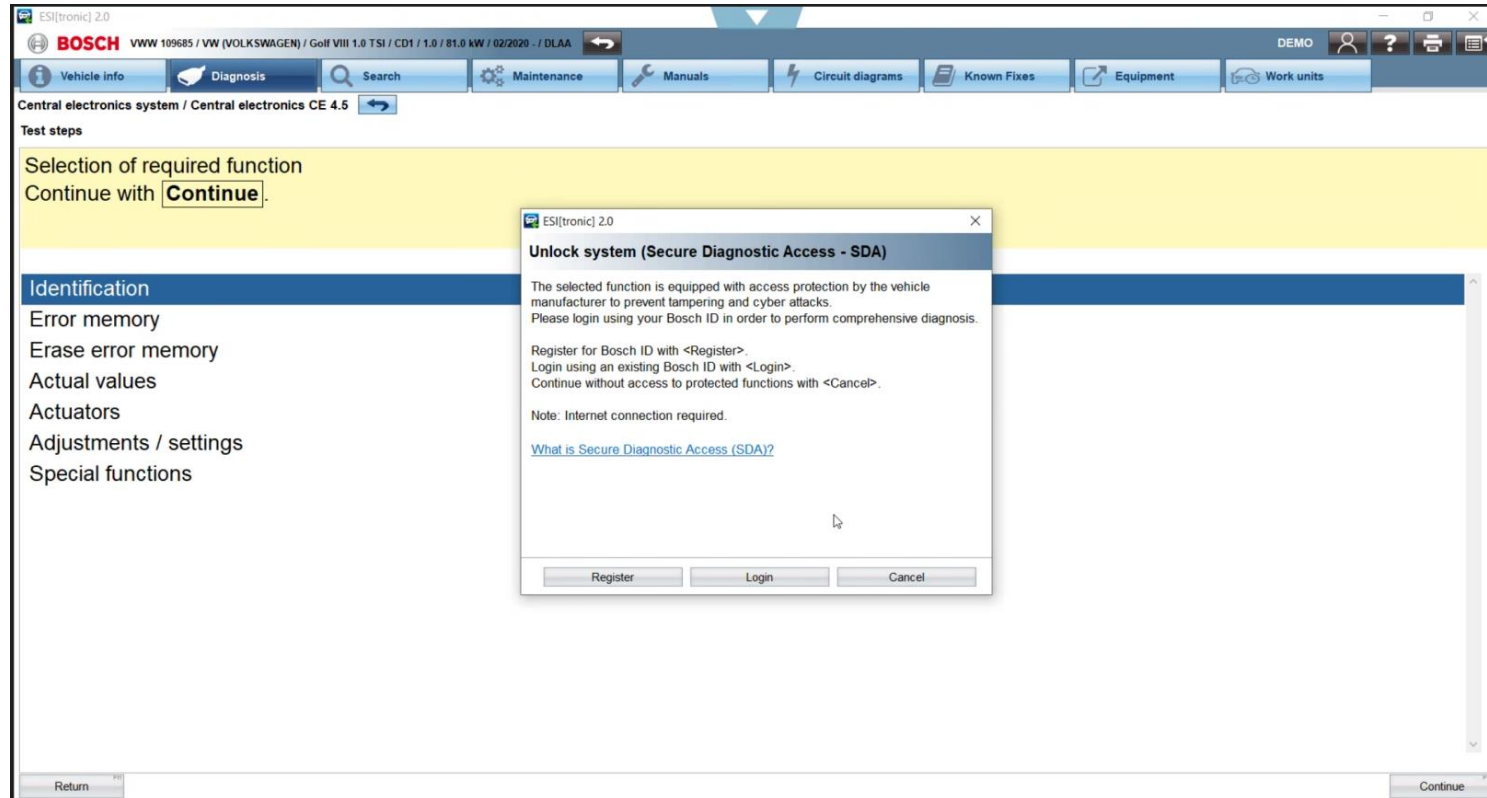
ESI[tronic] 2.0

BOSCH VWW 109685 / VW (VOLKSWAGEN) / Golf VIII 1.0 TSI / CD1 / 1.0 / 81.0 kW / 02/2020 - / DLAA

DEMO

Vehicle info
Diagnosis
Search
Maintenance
Manuals
Circuit diagrams
Known Fixes
Equipment
Work units

Central electronics system / Central electronics CE 4.5

Test steps

Selection of required function
Continue with Continue.

Identification
Error memory
Erase error memory
Actual values
Actuators
Adjustments / settings
Special functions

ESI[tronic] 2.0

Unlock system (Secure Diagnostic Access - SDA)

The selected function is equipped with access protection by the vehicle manufacturer to prevent tampering and cyber attacks.
Please login using your Bosch ID in order to perform comprehensive diagnosis.

Register for Bosch ID with <Register>.
Login using an existing Bosch ID with <Login>.
Continue without access to protected functions with <Cancel>.

Note: Internet connection required.

What is Secure Diagnostic Access (SDA)?

Register
Login
Cancel

Return
Continue